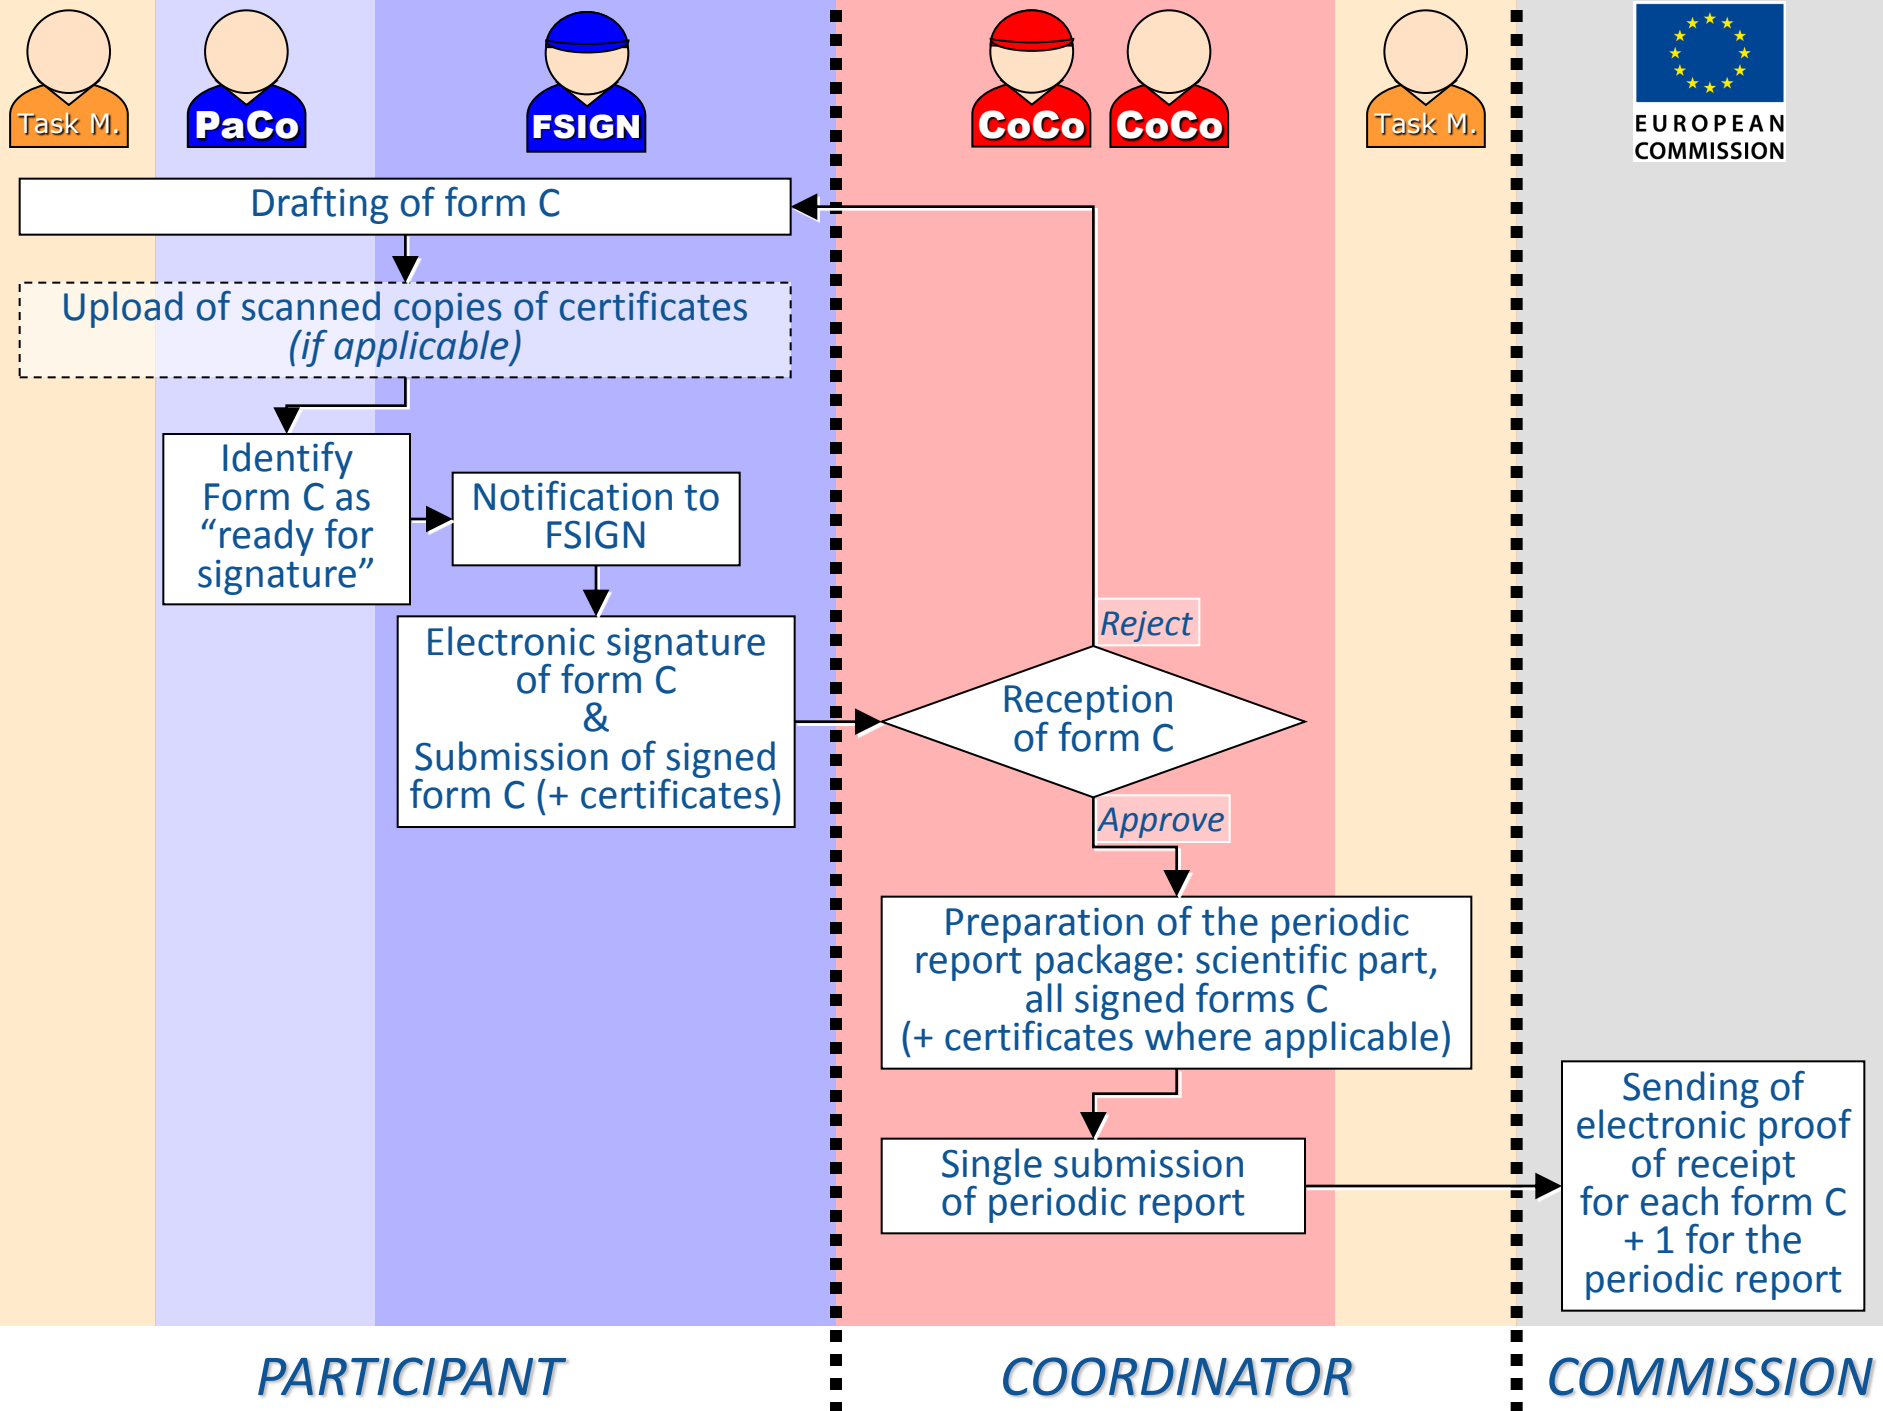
Task M.

PaCo

FSIGN

CoCo

CoCo

Task M.

EUROPEAN COMMISSION

Drafting of form C

Upload of scanned copies of certificates
*(if applicable)*

Identify Form C as “ready for signature”

Notification to FSIGN

Electronic signature of form C
&
Submission of signed form C (+ certificates)

Reject

Reception of form C

Approve

Preparation of the periodic report package: scientific part, all signed forms C
(+ certificates where applicable)

Single submission of periodic report

Sending of electronic proof of receipt for each form C + 1 for the periodic report

PARTICIPANT

COORDINATOR

COMMISSION